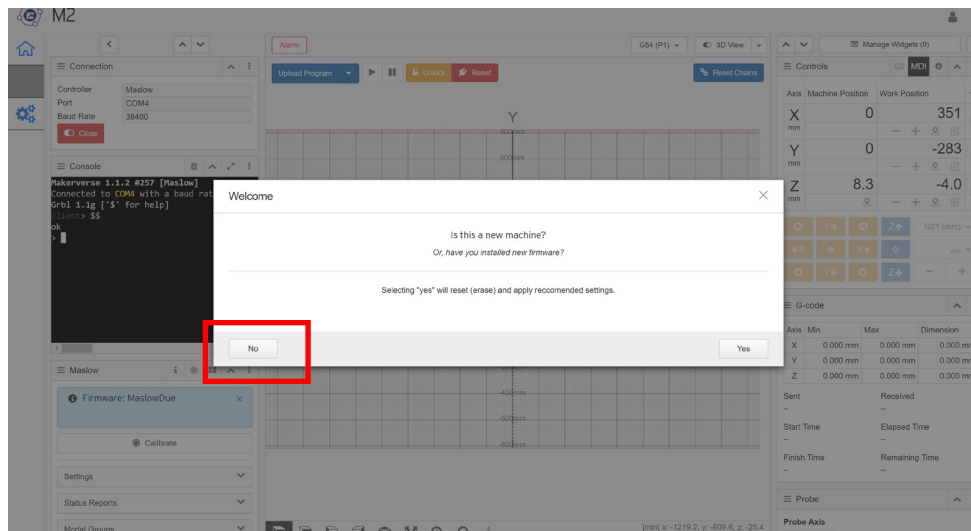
M2

Connection

| Controller | Maslow |
|---|---|
| Port | COM4 |
| Baud Rate | 38400 |

Close

Console

Makerverse 1.1.2 #257 [Maslow]
Connected to COM4 with a baud rat
Grbl 1.1g ['$' for help]
client> $$
ok
>

Maslow

Firmware: MaslowDue

Calibrate

Settings

Status Reports

Modal Groups

Alarm

Upload Program

Unlock

Reset

G54 (P1)

3D View

Reset Chains

Y

600mm

500mm

-400mm

-500mm

-600mm

[mm] x: -1219.2, y: -609.6, z: -25.4

Manage Widgets (0)

Controls

MDI

| Axis | Machine Position | Work Position |
|---|---|---|
| X mm | 0 | 351 |
| Y mm | 0 | -283 |
| Z mm | 8.3 | -4.0 |

G21 (mm)

G-code

| Axis | Min | Max | Dimension |
|---|---|---|---|
| X | 0.000 mm | 0.000 mm | 0.000 mm |
| Y | 0.000 mm | 0.000 mm | 0.000 mm |
| Z | 0.000 mm | 0.000 mm | 0.000 mm |

Sent
–

Received
–

Start Time
–

Elapsed Time
–

Finish Time
–

Remaining Time
–

Probe

Probe Axis

Welcome

Is this a new machine?

Or, have you installed new firmware?

Selecting "yes" will reset (erase) and apply reccomended settings.

No

Yes